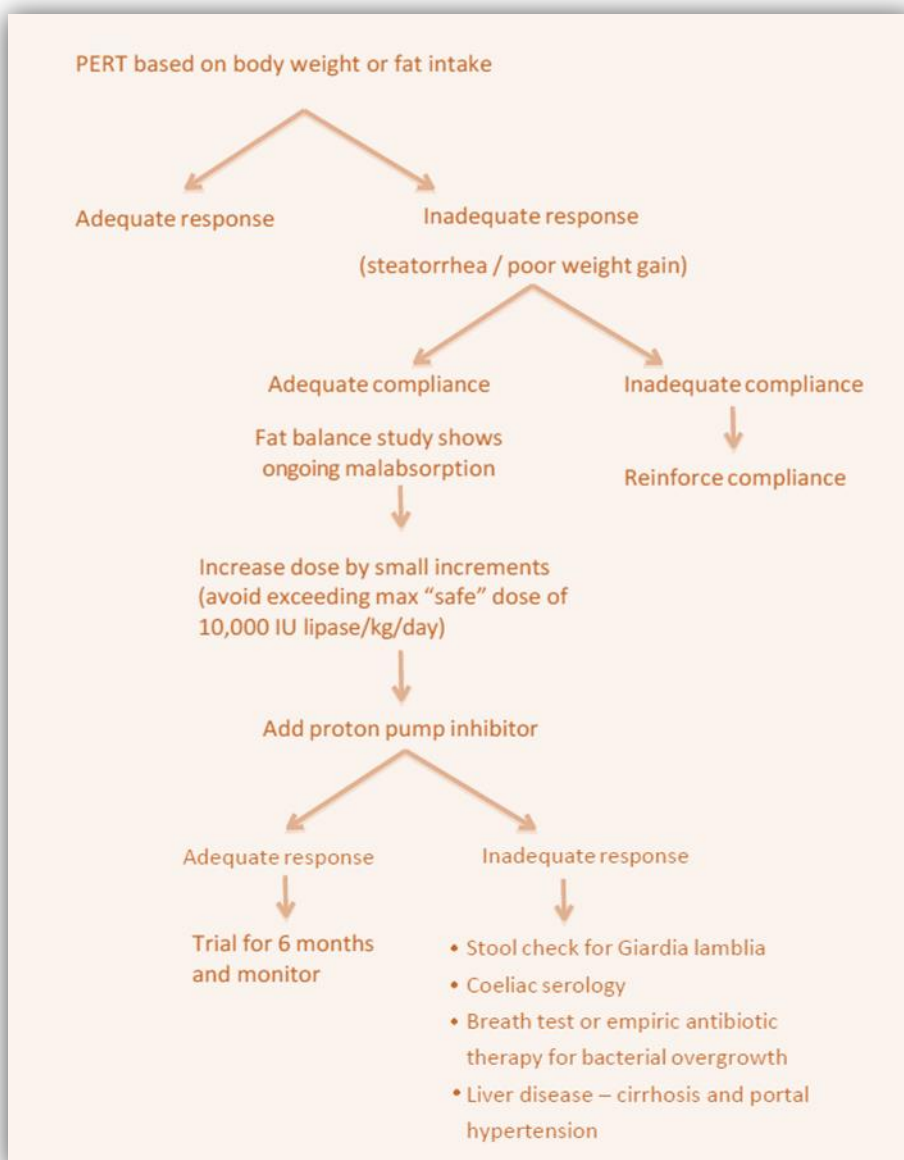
PERT based on body weight or fat intake

Adequate response

Inadequate response

(steatorrhea / poor weight gain)

Adequate compliance

Inadequate compliance

Fat balance study shows ongoing malabsorption

Reinforce compliance

Increase dose by small increments (avoid exceeding max "safe" dose of 10,000 IU lipase/kg/day)

Add proton pump inhibitor

Adequate response

Inadequate response

Trial for 6 months and monitor

• Stool check for Giardia lamblia
• Coeliac serology
• Breath test or empiric antibiotic therapy for bacterial overgrowth
• Liver disease – cirrhosis and portal hypertension